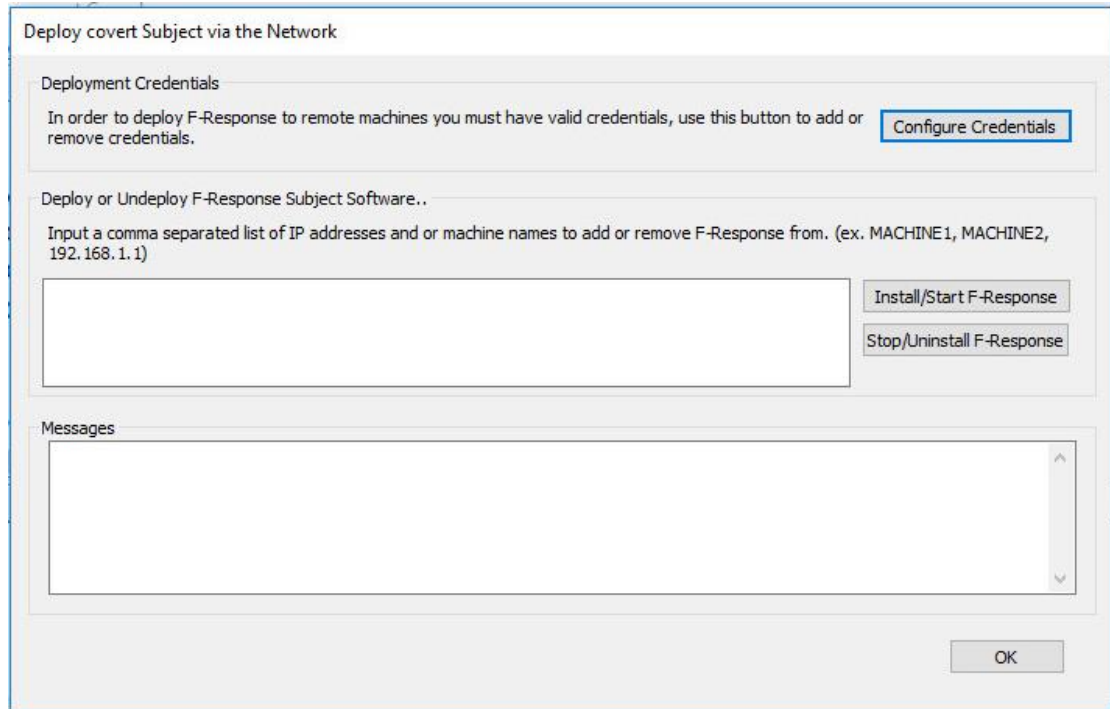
Deploy covert Subject via the Network

Deployment Credentials

In order to deploy F-Response to remote machines you must have valid credentials, use this button to add or remove credentials.

Configure Credentials

Deploy or Undeploy F-Response Subject Software..

Input a comma separated list of IP addresses and or machine names to add or remove F-Response from. (ex. MACHINE1, MACHINE2, 192.168.1.1)

Install/Start F-Response

Stop/Uninstall F-Response

Messages

OK